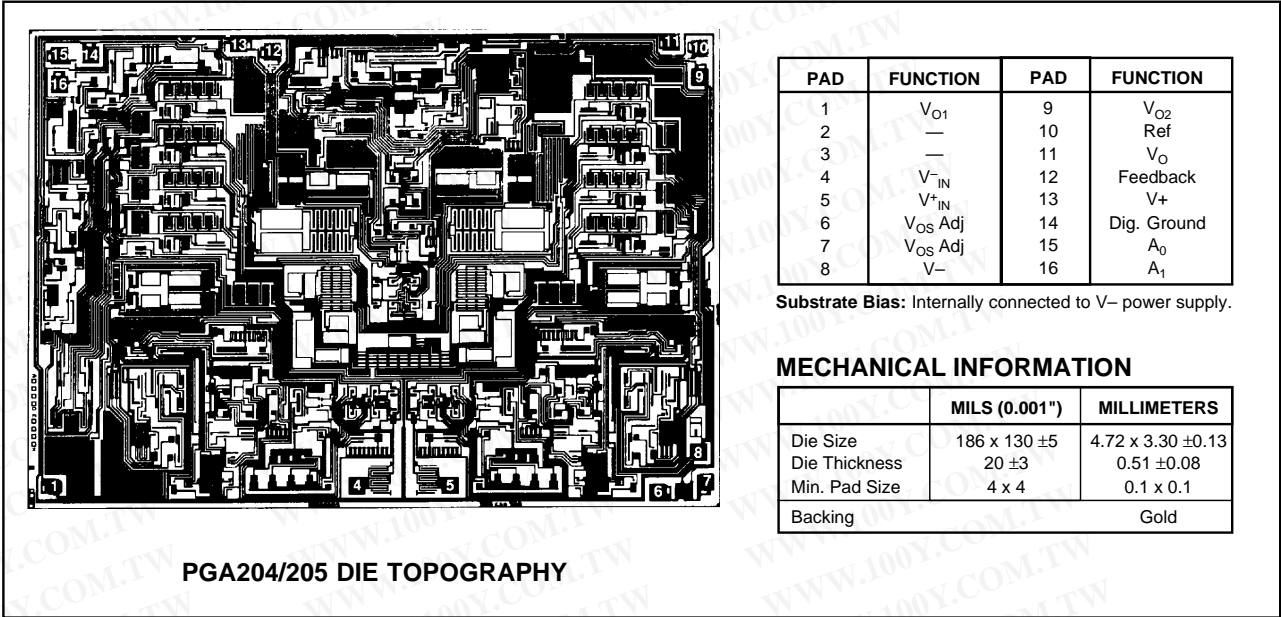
15 14 13 12 11 10 16 9 1 4 5 6 7 8

| PAD | FUNCTION | PAD | FUNCTION |
|---|---|---|---|
| 1 | $V_{O1}$ | 9 | $V_{O2}$ |
| 2 | — | 10 | Ref |
| 3 | — | 11 | $V_O$ |
| 4 | $V^-_{IN}$ | 12 | Feedback |
| 5 | $V^+_{IN}$ | 13 | V+ |
| 6 | $V_{OS}$ Adj | 14 | Dig. Ground |
| 7 | $V_{OS}$ Adj | 15 | $A_0$ |
| 8 | V– | 16 | $A_1$ |

**Substrate Bias:** Internally connected to V– power supply.

MECHANICAL INFORMATION

| | MILS (0.001") | MILLIMETERS |
|---|---|---|
| Die Size | 186 x 130 ±5 | 4.72 x 3.30 ±0.13 |
| Die Thickness | 20 ±3 | 0.51 ±0.08 |
| Min. Pad Size | 4 x 4 | 0.1 x 0.1 |
| Backing | | Gold |

PGA204/205 DIE TOPOGRAPHY

WWW.100Y.COM.TW